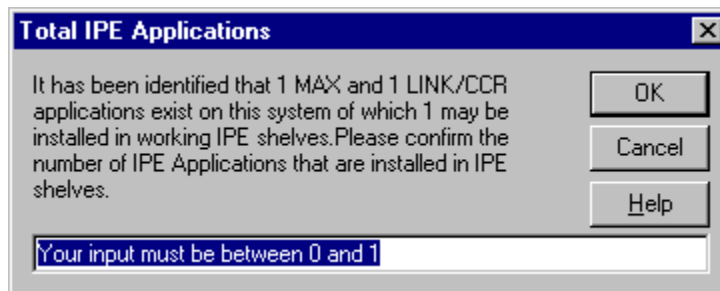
Total IPE Applications

It has been identified that 1 MAX and 1 LINK/CCR applications exist on this system of which 1 may be installed in working IPE shelves.Please confirm the number of IPE Applications that are installed in IPE shelves.

OK

Cancel

Help

Your input must be between 0 and 1